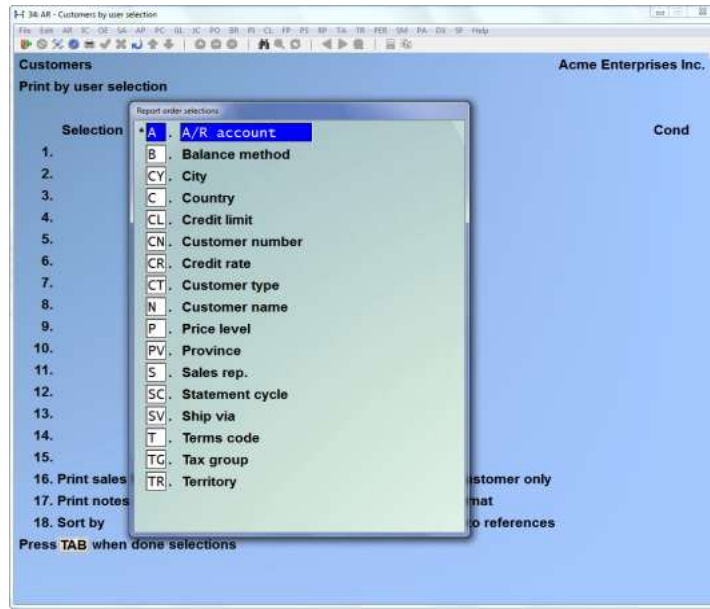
34: AR - Customers by user selection

File Edit AR IC OE SA AP PC GL JC PO BR PI CL FP PS RP TA TR PER SM PA DS SF Help

Customers

Acme Enterprises Inc.

Print by user selection

Report order selections

Selection

Cond

1.
2.
3.
4.
5.
6.
7.
8.
9.
10.
11.
12.
13.
14.
15.
16. Print sales
17. Print notes
18. Sort by

A . A/R account
B . Balance method
CY. City
C . Country
CL. Credit limit
CN. Customer number
CR. Credit rate
CT. Customer type
N . Customer name
P . Price level
PV. Province
S . Sales rep.
SC. Statement cycle
SV. Ship via
T . Terms code
TG. Tax group
TR. Territory

istomer only
mat
o references

Press TAB when done selections